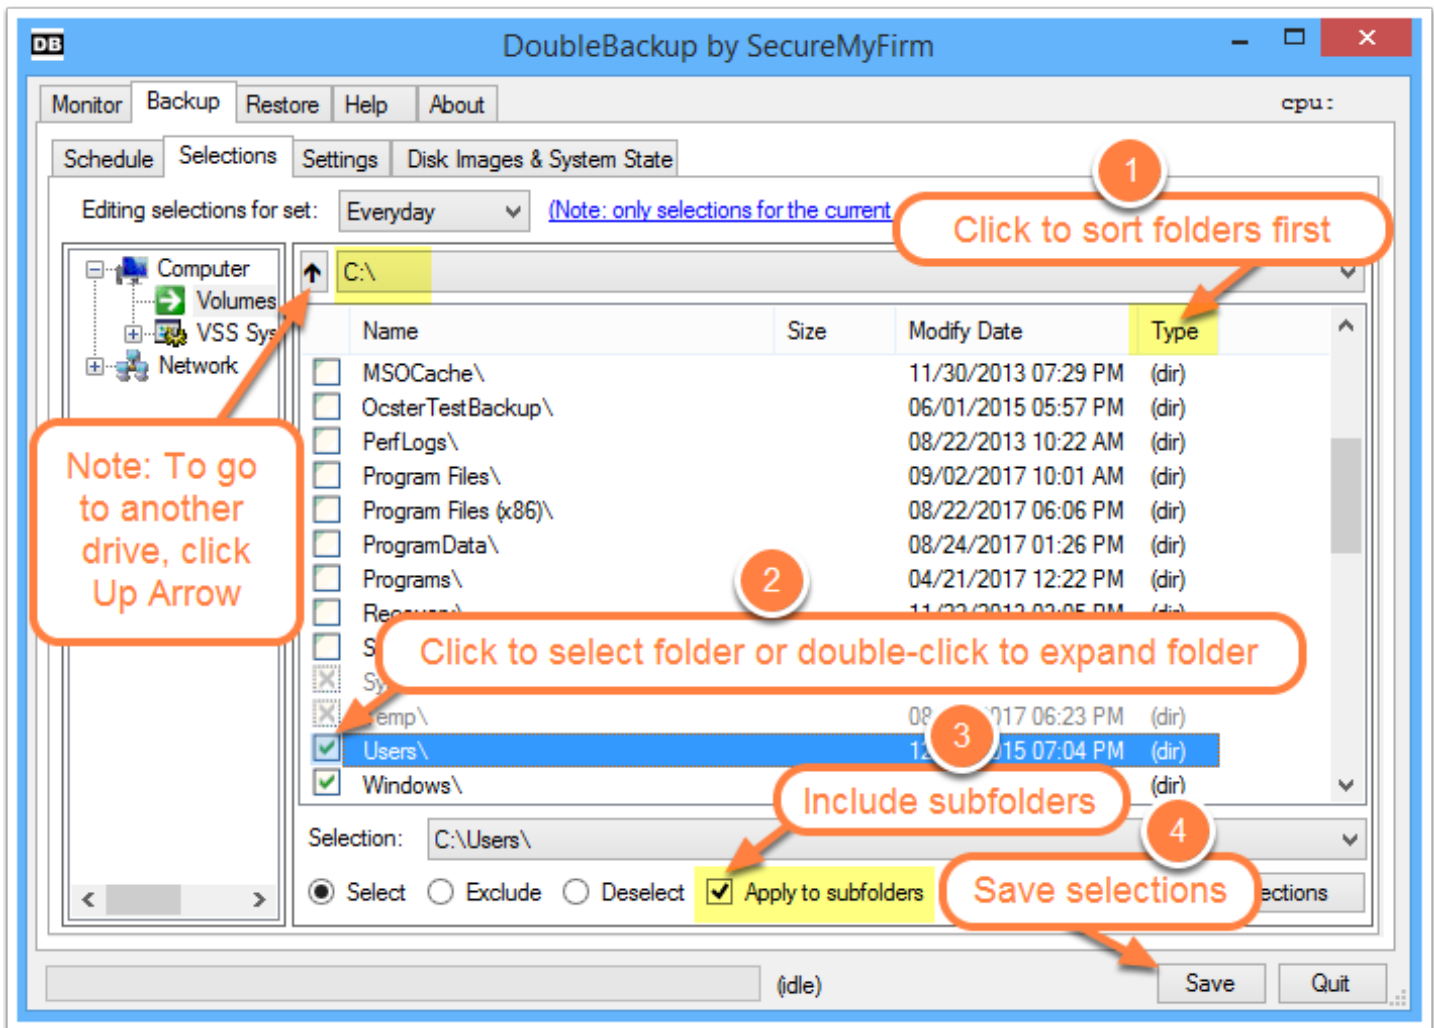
DB DoubleBackup by SecureMyFirm

Monitor Backup Restore Help About cpu:

Schedule Selections Settings Disk Images & System State

Editing selections for set: Everyday (Note: only selections for the current

1

Click to sort folders first

Computer
Volumes
VSS Sys
Network

C:\

| Name | Size | Modify Date | Type |
|---|---|---|---|
| MSOCache\ | | 11/30/2013 07:29 PM | (dir) |
| OcsterTestBackup\ | | 06/01/2015 05:57 PM | (dir) |
| PerfLogs\ | | 08/22/2013 10:22 AM | (dir) |
| Program Files\ | | 09/02/2017 10:01 AM | (dir) |
| Program Files (x86)\ | | 08/22/2017 06:06 PM | (dir) |
| ProgramData\ | | 08/24/2017 01:26 PM | (dir) |
| Programs\ | | 04/21/2017 12:22 PM | (dir) |
| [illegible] | | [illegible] | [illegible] |
| S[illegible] | | | |
| Sy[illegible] | | | |
| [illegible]emp\ | | 08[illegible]017 06:23 PM | (dir) |
| Users\ | | 12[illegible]15 07:04 PM | (dir) |
| Windows\ | | | (dir) |

Note: To go to another drive, click Up Arrow

2

Click to select folder or double-click to expand folder

3

Include subfolders

4

Save selections

Selection: C:\Users\

Select Exclude Deselect Apply to subfolders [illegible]ections

(idle) Save Quit